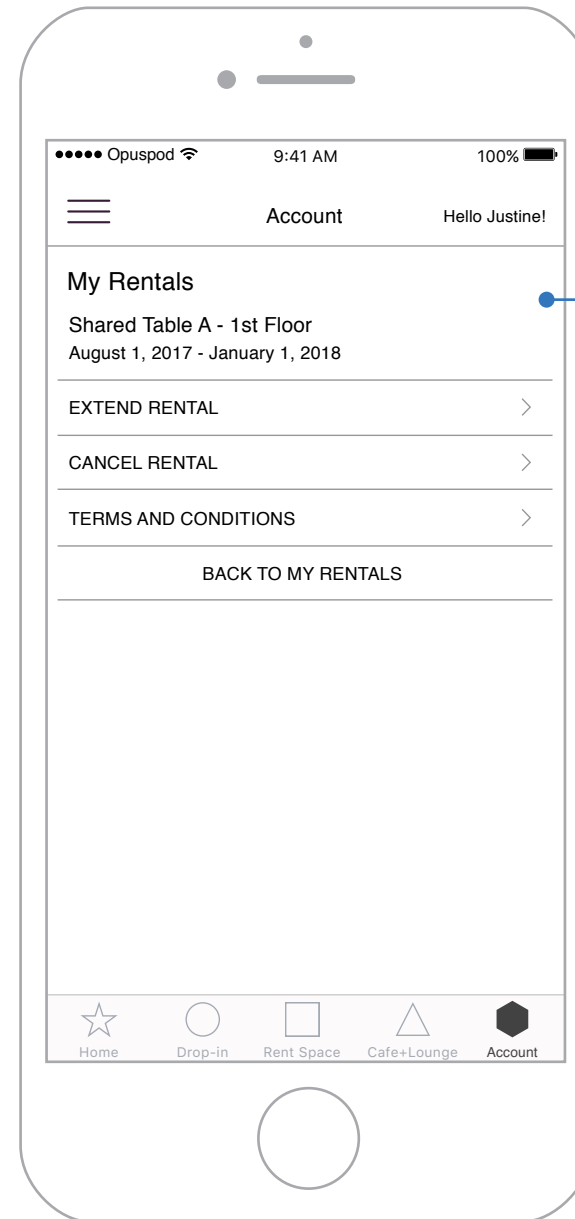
●●●●● Opuspod 9:41 AM 100%

Account Hello Justine!

My Rentals

Shared Table A - 1st Floor
August 1, 2017 - January 1, 2018

EXTEND RENTAL

CANCEL RENTAL

TERMS AND CONDITIONS

BACK TO MY RENTALS

Home Drop-in Rent Space Cafe+Lounge Account